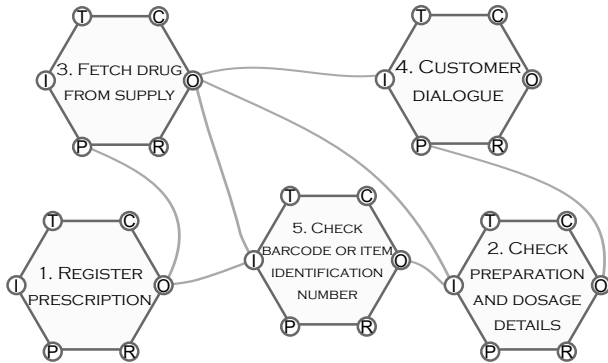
T
C
I
3. Fetch drug from supply
O
P
R

T
C
I
4. Customer dialogue
O
P
R

T
C
I
1. Register prescription
O
P
R

T
C
I
5. Check barcode or item identification number
O
P
R

T
C
I
2. Check preparation and dosage details
O
P
R